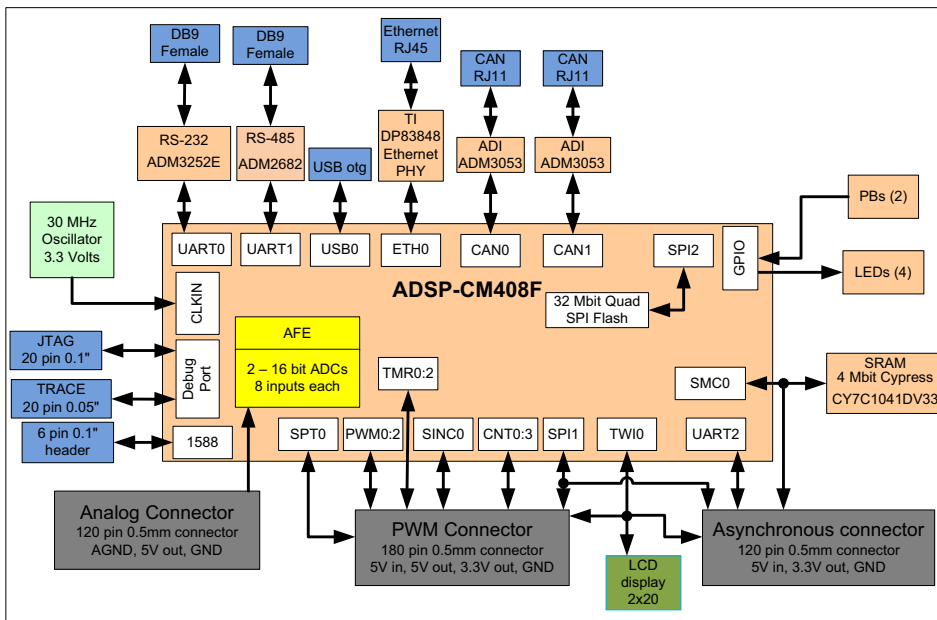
DB9
Female

DB9
Female

Ethernet
RJ45

CAN
RJ11

CAN
RJ11

RS-232
ADM3252E

RS-485
ADM2682

USB otg

TI
DP83848
Ethernet
PHY

ADI
ADM3053

ADI
ADM3053

PBs (2)

30 MHz
Oscillator
3.3 Volts

UART0

UART1

USB0

ETH0

CAN0

CAN1

SPI2

GPIO

LEDs (4)

ADSP-CM408F

CLKIN

32 Mbit Quad
SPI Flash

JTAG
20 pin 0.1"

AFE

2 – 16 bit ADCs
8 inputs each

Debug
Port

TMR0:2

SRAM
4 Mbit Cypress
CY7C1041DV33

SMC0

TRACE
20 pin 0.05"

6 pin 0.1"
header

1588

SPT0

PWM0:2

SINC0

CNT0:3

SPI1

TWI0

UART2

Analog Connector
120 pin 0.5mm connector
AGND, 5V out, GND

PWM Connector
180 pin 0.5mm connector
5V in, 5V out, 3.3V out, GND

LCD
display
2x20

Asynchronous connector
120 pin 0.5mm connector
5V in, 3.3V out, GND